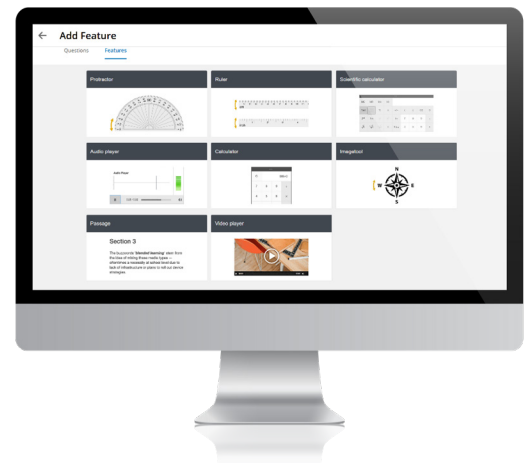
Add Feature

Questions Features

Protractor

Ruler

Scientific calculator

Audio player

Calculator

Imagelast

N
W E
S

Passage

Section 3

The buzzwords '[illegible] learning' stem from the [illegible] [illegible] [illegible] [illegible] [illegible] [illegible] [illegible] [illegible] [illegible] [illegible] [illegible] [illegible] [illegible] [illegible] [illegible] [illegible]

Video player